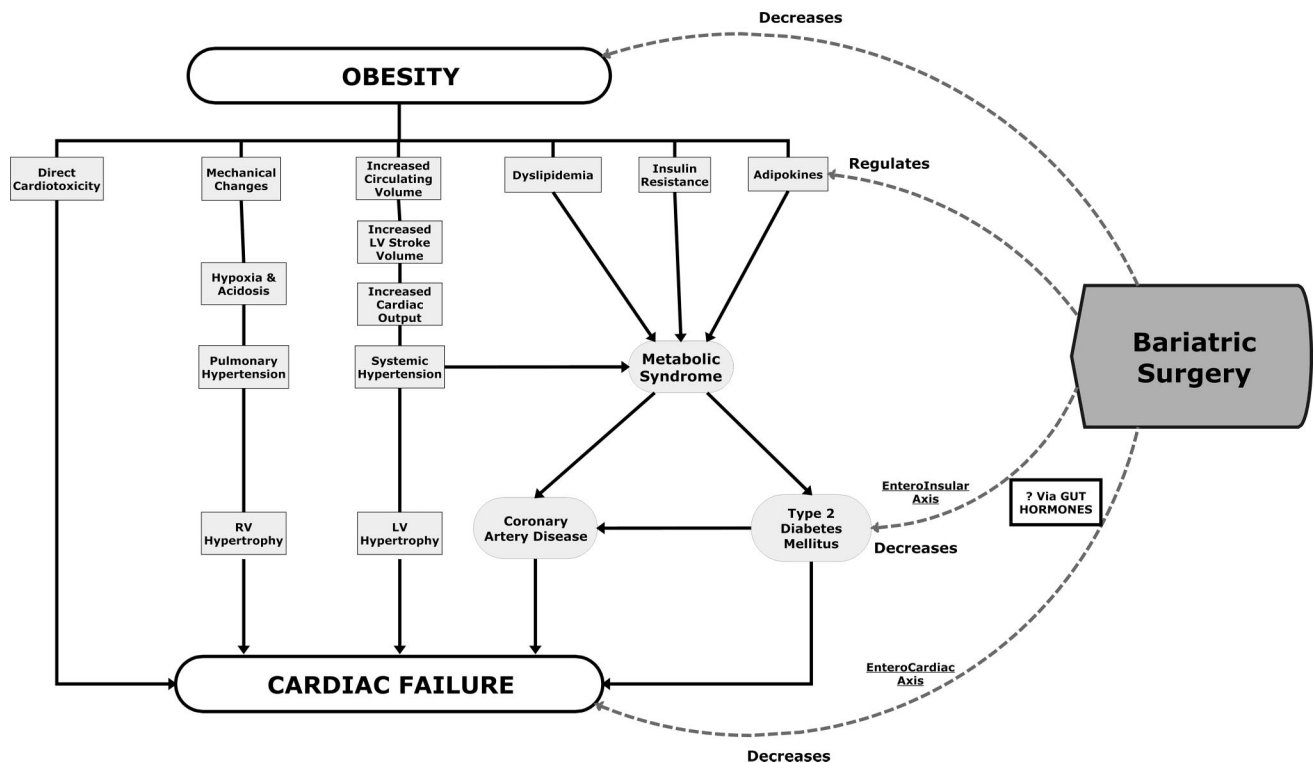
Decreases

OBESITY

Direct Cardiotoxicity

Mechanical Changes

Increased Circulating Volume

Dyslipidemia

Insulin Resistance

Adipokines

Regulates

Increased LV Stroke Volume

Hypoxia & Acidosis

Increased Cardiac Output

Pulmonary Hypertension

Systemic Hypertension

Metabolic Syndrome

Bariatric Surgery

EnteroInsular Axis

? Via GUT HORMONES

RV Hypertrophy

LV Hypertrophy

Coronary Artery Disease

Type 2 Diabetes Mellitus

Decreases

EnteroCardiac Axis

CARDIAC FAILURE

Decreases